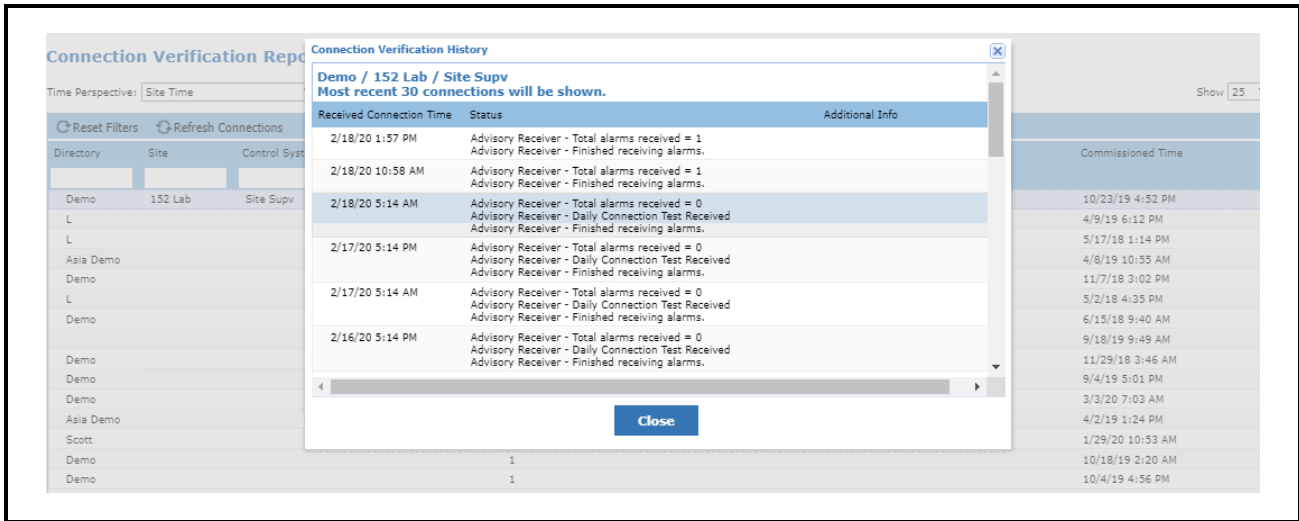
Connection Verification Repo

Time Perspective: Site Time

Show 25

Reset Filters Refresh Connections

| Directory | Site | Control Syst | | Commissioned Time |
|---|---|---|---|---|
| Demo | 152 Lab | Site Supv | | 10/23/19 4:52 PM |
| L | | | | 4/9/19 6:12 PM |
| L | | | | 5/17/18 1:14 PM |
| Asia Demo | | | | 4/8/19 10:55 AM |
| Demo | | | | 11/7/18 3:02 PM |
| L | | | | 5/2/18 4:35 PM |
| Demo | | | | 6/15/18 9:40 AM |
| | | | | 9/18/19 9:49 AM |
| Demo | | | | 11/29/18 3:46 AM |
| Demo | | | | 9/4/19 5:01 PM |
| Demo | | | | 3/3/20 7:03 AM |
| Asia Demo | | | | 4/2/19 1:24 PM |
| Scott | | | | 1/29/20 10:53 AM |
| Demo | | | 1 | 10/18/19 2:20 AM |
| Demo | | | 1 | 10/4/19 4:56 PM |

Connection Verification History

Demo / 152 Lab / Site Supv
Most recent 30 connections will be shown.

| Received Connection Time | Status | Additional Info |
|---|---|---|
| 2/18/20 1:57 PM | Advisory Receiver - Total alarms received = 1<br>Advisory Receiver - Finished receiving alarms. | |
| 2/18/20 10:58 AM | Advisory Receiver - Total alarms received = 1<br>Advisory Receiver - Finished receiving alarms. | |
| 2/18/20 5:14 AM | Advisory Receiver - Total alarms received = 0<br>Advisory Receiver - Daily Connection Test Received<br>Advisory Receiver - Finished receiving alarms. | |
| 2/17/20 5:14 PM | Advisory Receiver - Total alarms received = 0<br>Advisory Receiver - Daily Connection Test Received<br>Advisory Receiver - Finished receiving alarms. | |
| 2/17/20 5:14 AM | Advisory Receiver - Total alarms received = 0<br>Advisory Receiver - Daily Connection Test Received<br>Advisory Receiver - Finished receiving alarms. | |
| 2/16/20 5:14 PM | Advisory Receiver - Total alarms received = 0<br>Advisory Receiver - Daily Connection Test Received<br>Advisory Receiver - Finished receiving alarms. | |

Close